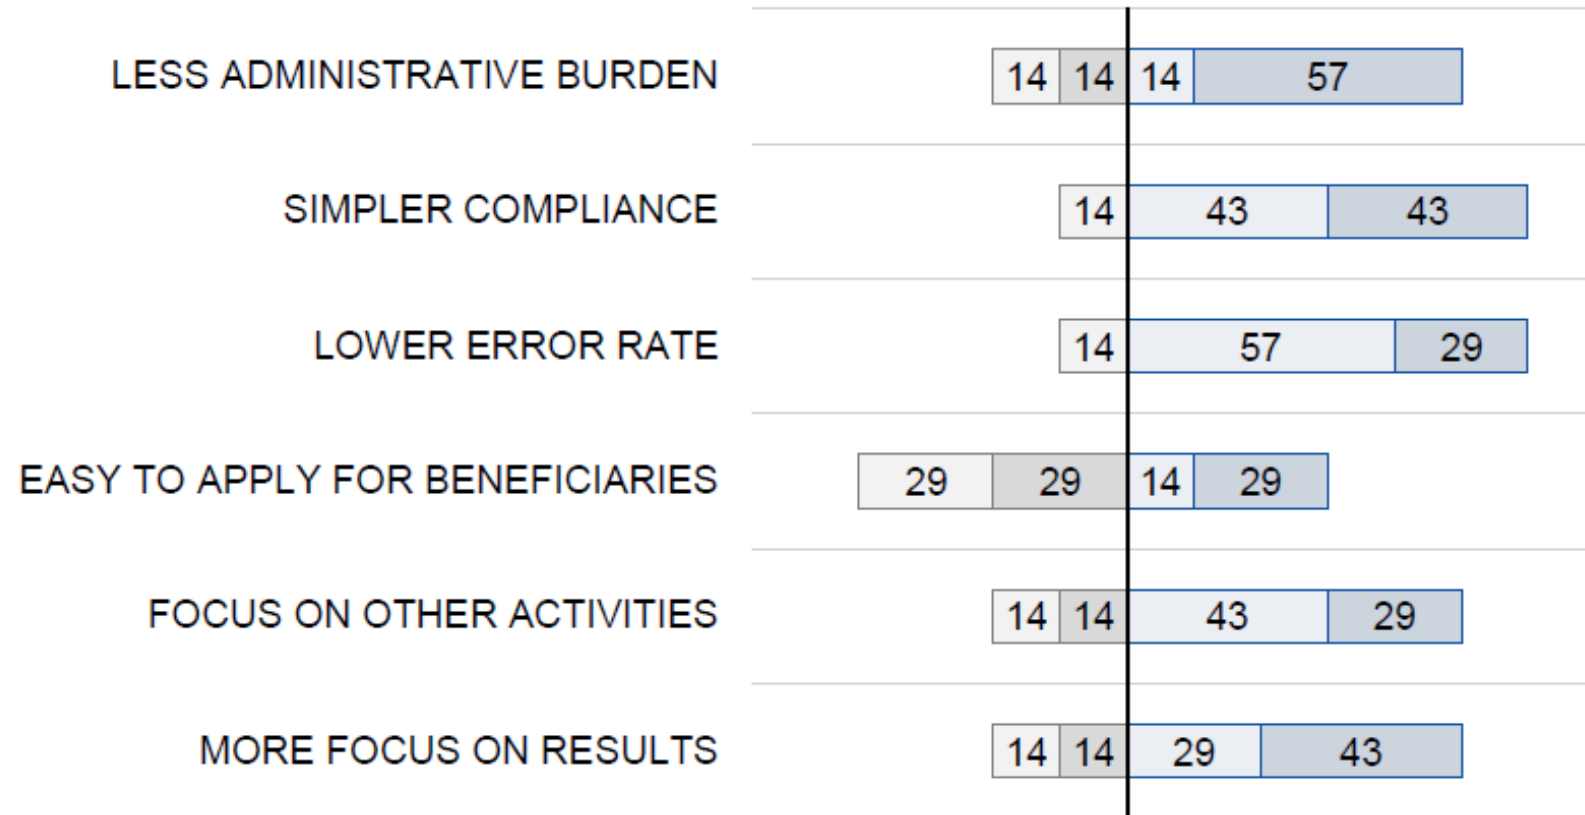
LESS ADMINISTRATIVE BURDEN 14 14 14 57

SIMPLER COMPLIANCE 14 43 43

LOWER ERROR RATE 14 57 29

EASY TO APPLY FOR BENEFICIARIES 29 29 14 29

FOCUS ON OTHER ACTIVITIES 14 14 43 29

MORE FOCUS ON RESULTS 14 14 29 43